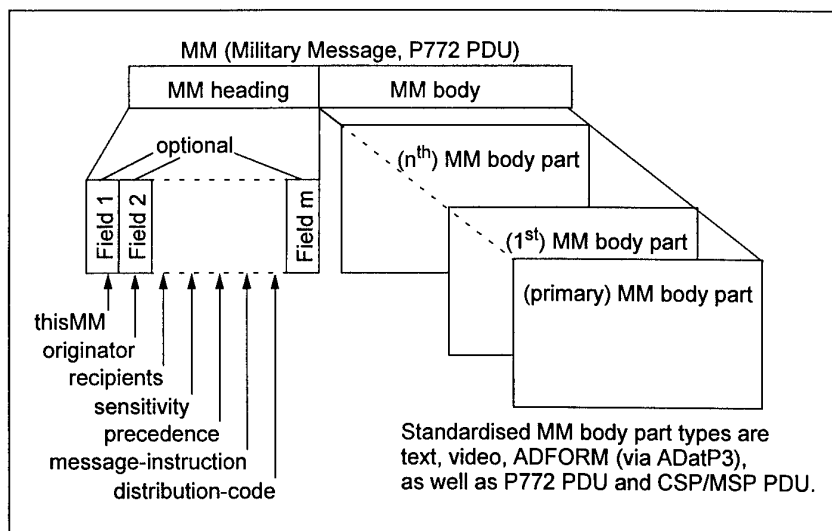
MM (Military Message, P772 PDU)

MM heading

MM body

optional

Field 1

Field 2

Field m

($n^{th}$) MM body part

($1^{st}$) MM body part

(primary) MM body part

thisMM
originator
recipients
sensitivity
precedence
message-instruction
distribution-code

Standardised MM body part types are text, video, ADFORM (via ADatP3), as well as P772 PDU and CSP/MSP PDU.